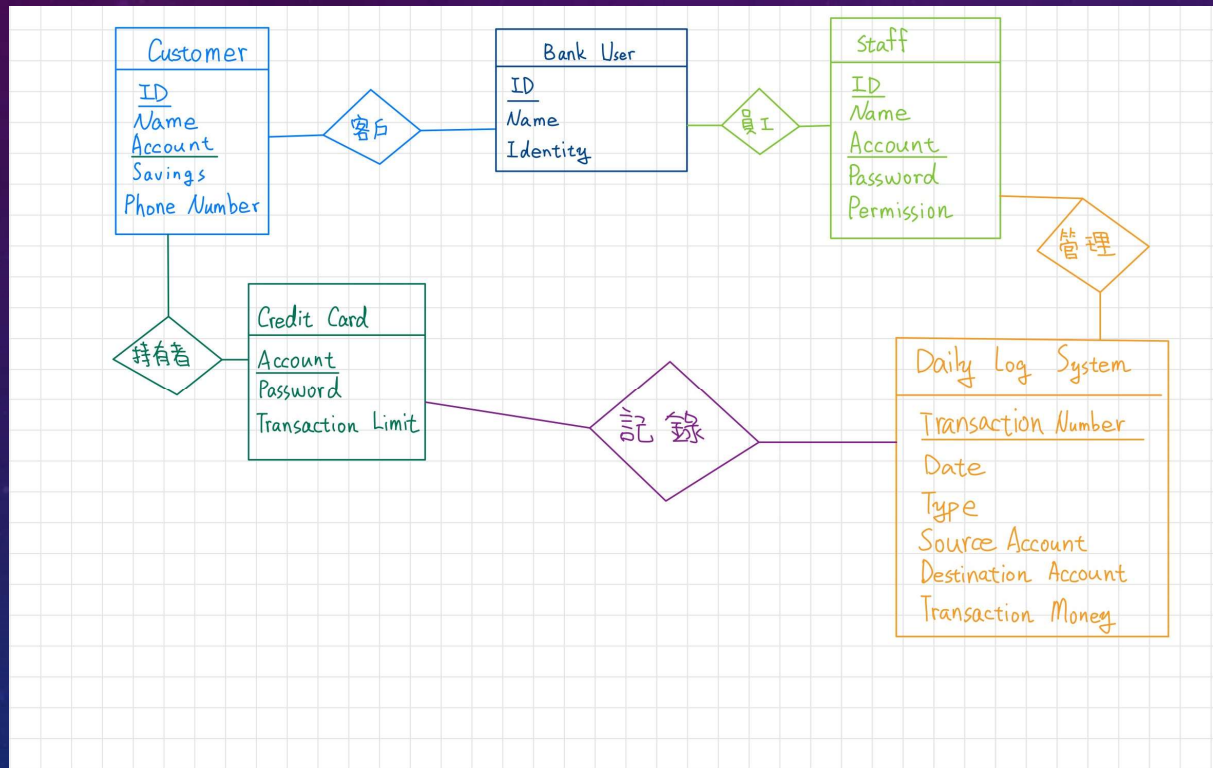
Customer
ID
Name
Account
Savings
Phone Number

客戶

Bank User
ID
Name
Identity

員工

Staff
ID
Name
Account
Password
Permission

管理

持有者

Credit Card
Account
Password
Transaction Limit

記錄

Daily Log System
Transaction Number
Date
Type
Source Account
Destination Account
Transaction Money